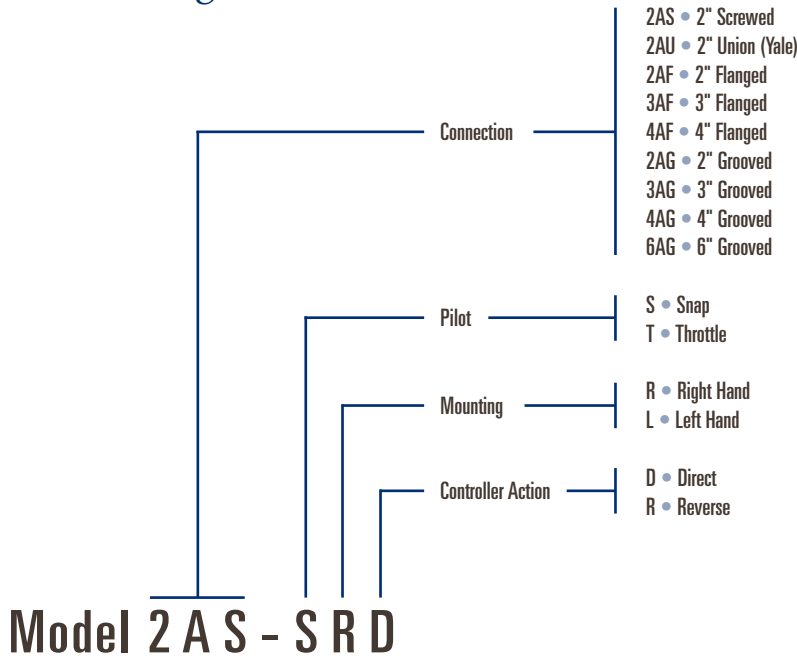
Connection
2AS • 2" Screwed
2AU • 2" Union (Yale)
2AF • 2" Flanged
3AF • 3" Flanged
4AF • 4" Flanged
2AG • 2" Grooved
3AG • 3" Grooved
4AG • 4" Grooved
6AG • 6" Grooved

Pilot
S • Snap
T • Throttle

Mounting
R • Right Hand
L • Left Hand

Controller Action
D • Direct
R • Reverse

Model 2 A S - S R D